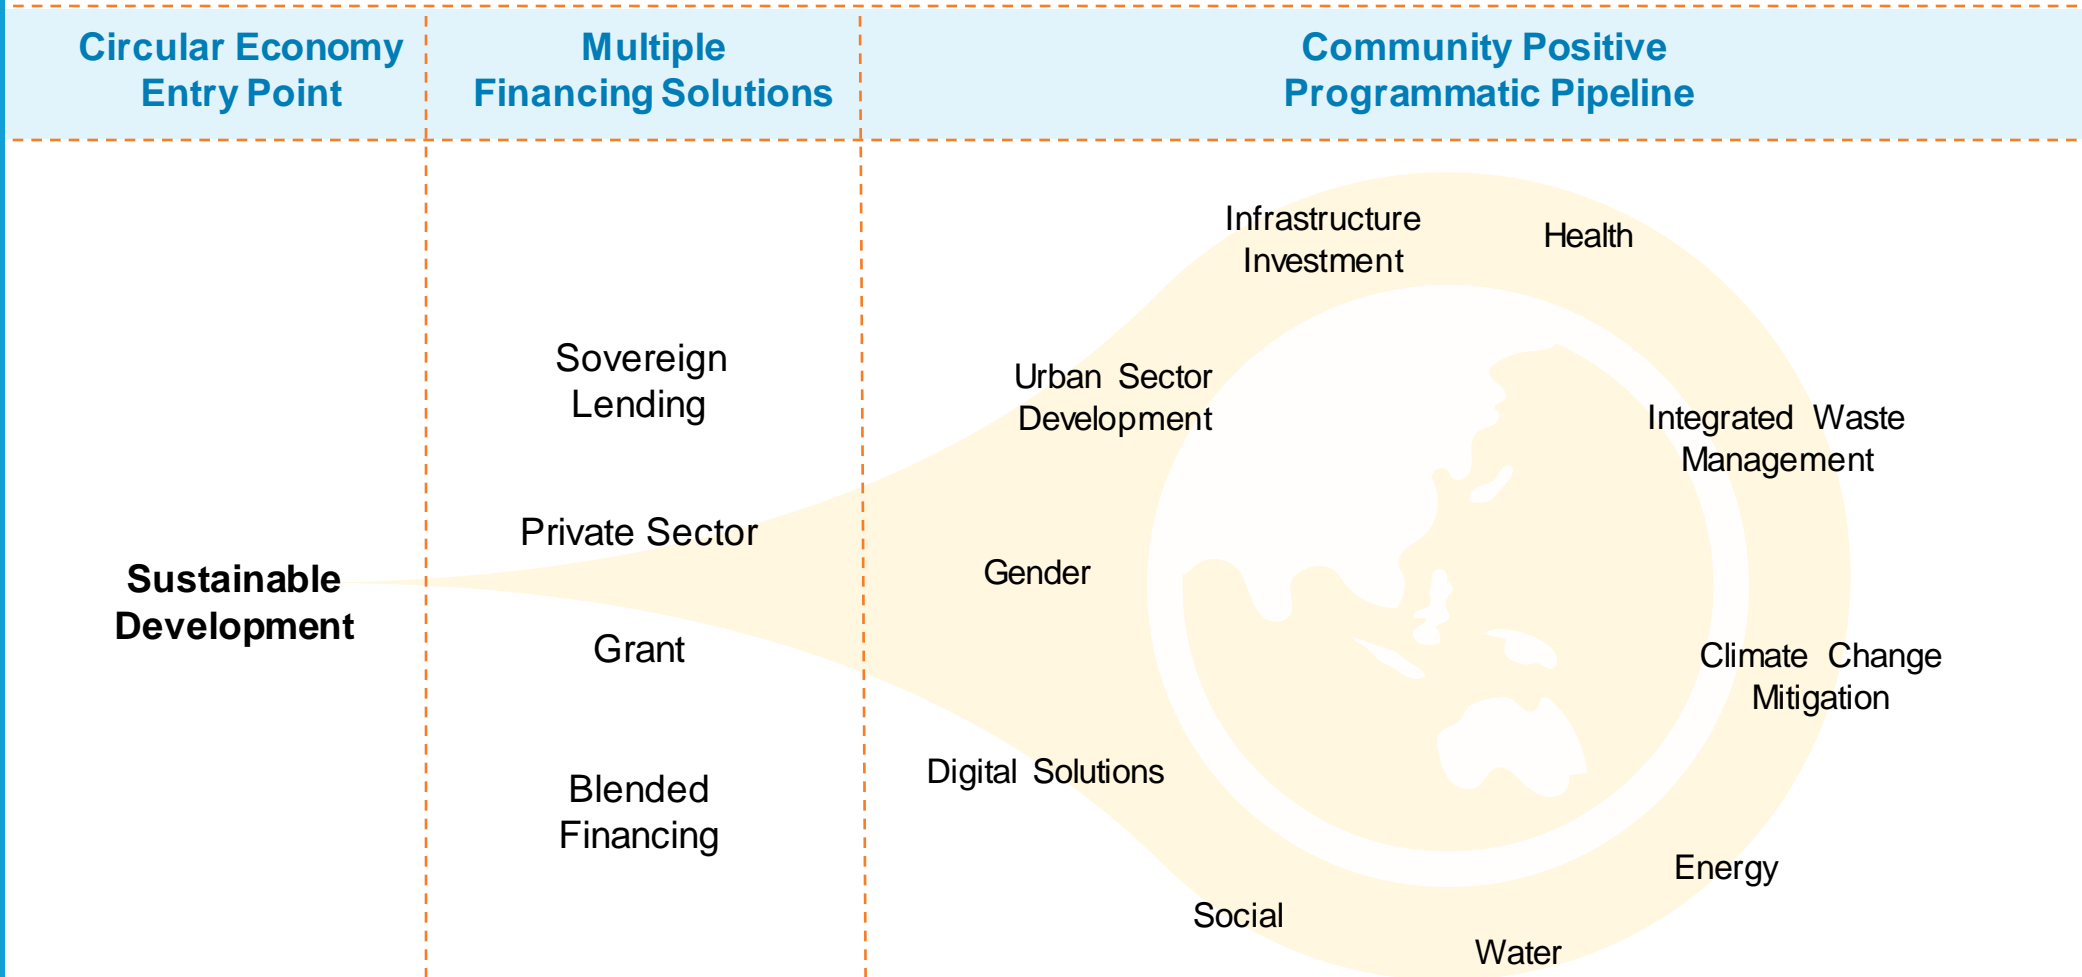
Circular Economy Entry Point

Multiple Financing Solutions

Community Positive Programmatic Pipeline

Sustainable Development

Sovereign Lending

Private Sector

Grant

Blended Financing

Infrastructure Investment

Health

Urban Sector Development

Integrated Waste Management

Gender

Climate Change Mitigation

Digital Solutions

Energy

Social

Water